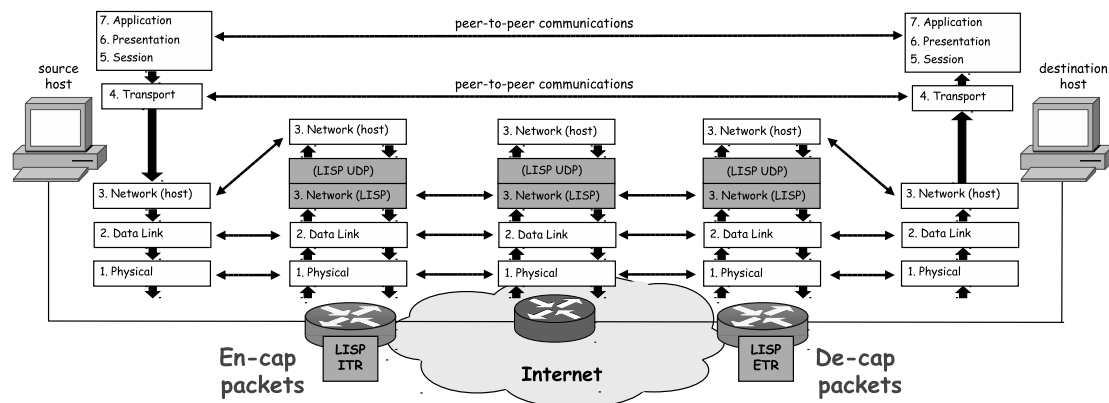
7. Application
6. Presentation
5. Session

peer-to-peer communications

7. Application
6. Presentation
5. Session

source host

4. Transport

peer-to-peer communications

4. Transport

destination host

3. Network (host)
(LISP UDP)
3. Network (LISP)

3. Network (host)
(LISP UDP)
3. Network (LISP)

3. Network (host)
(LISP UDP)
3. Network (LISP)

3. Network (host)

3. Network (host)

2. Data Link
2. Data Link
2. Data Link
2. Data Link
2. Data Link

1. Physical
1. Physical
1. Physical
1. Physical
1. Physical

En-cap packets

LISP ITR

Internet

LISP ETR

De-cap packets